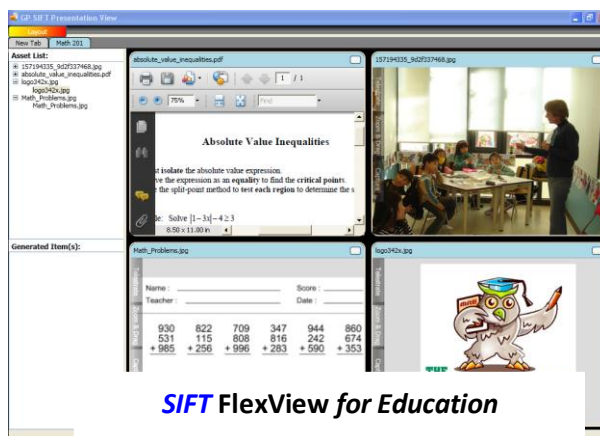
GP SIFT Presentation View

Layout

New Tab | Math 201

Asset List:
157194335_9d2f337468.jpg
absolute_value_inequalities.pdf
logo342x.jpg
logo342x.jpg
Math_Problems.jpg
Math_Problems.jpg

Generated Item(s):

absolute_value_inequalities.pdf

1 / 1

75%

Find

Absolute Value Inequalities

t isolate the absolute value expression.
ve the expression as an equality to find the critical points.
e the split-point method to test each region to determine the s

le: Solve $|1-3x|-4\geq3$

8.50 x 11.00 in

157194335_9d2f337468.jpg

Math_Problems.jpg

Name : Score :
Teacher : Date :

| 930 | 822 | 709 | 347 | 944 | 860 |
|---|---|---|---|---|---|
| 531 | 115 | 808 | 816 | 242 | 674 |
| + 985 | + 256 | + 996 | + 283 | + 590 | + 353 |

logo342x.jpg

SIFT FlexView for Education